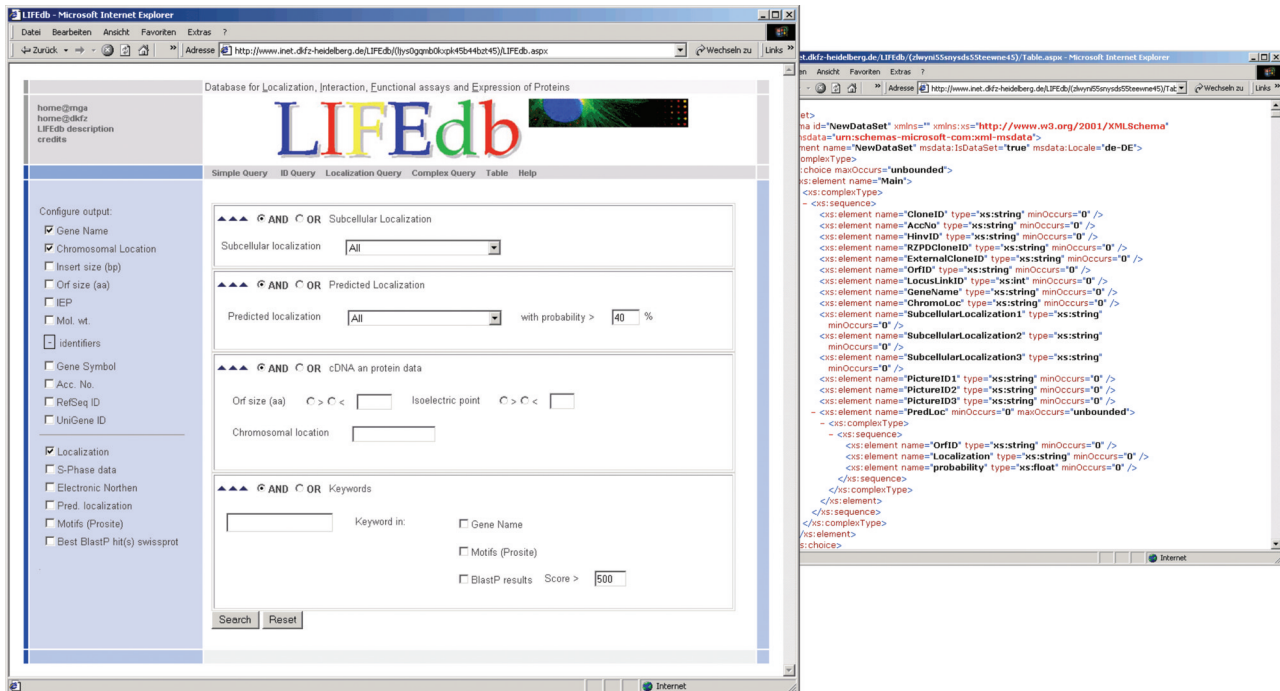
LIFEdb - Microsoft Internet Explorer

Datei Bearbeiten Ansicht Favoriten Extras ?

Zurück Adresse http://www.inet.dkfz-heidelberg.de/LIFEdb/(ljys0gqmb0kxpk45b4bzt45)/LIFEdb.aspx Wechseln zu Links

Database for Localization, Interaction, Functional assays and Expression of Proteins

home@mga
home@dkfz
LIFEdb description
credits

LIFEdb

Simple Query ID Query Localization Query Complex Query Table Help

Configure output:
Gene Name
Chromosomal Location
Insert size (bp)
Orf size (aa)
IEP
Mol. wt.
identifiers
Gene Symbol
Acc. No.
RefSeq ID
UniGene ID
Localization
S-Phase data
Electronic Northen
Pred. localization
Motifs (Prosite)
Best BlastP hit(s) swissprot

AND OR Subcellular Localization
Subcellular localization All

AND OR Predicted Localization
Predicted localization All with probability > 40 %

AND OR cDNA an protein data
Orf size (aa) > < Isoelectric point > <
Chromosomal location

AND OR Keywords
Keyword in: Gene Name
Motifs (Prosite)
BlastP results Score > 500

Search Reset

Internet

et.dkfz-heidelberg.de/LIFEdb/(zlwyni55snysds55teewne45)/Table.aspx - Microsoft Internet Explorer

en Ansicht Favoriten Extras ?

Adresse http://www.inet.dkfz-heidelberg.de/LIFEdb/(zlwyni55snysds55teewne45)/Tab Wechseln zu Links

et>
na id="NewDataSet" xmlns="" xmlns:xs="http://www.w3.org/2001/XMLSchema"
nsdata="urn:schemas-microsoft-com:xml-msdata">
ment name="NewDataSet" msdata:IsDataSet="true" msdata:Locale="de-DE">
complexType>
:choice maxOccurs="unbounded">
xs:element name="Main">
<xs:complexType>
- <xs:sequence>
<xs:element name="CloneID" type="xs:string" minOccurs="0" />
<xs:element name="AccNo" type="xs:string" minOccurs="0" />
<xs:element name="HinvID" type="xs:string" minOccurs="0" />
<xs:element name="RZPDCloneID" type="xs:string" minOccurs="0" />
<xs:element name="ExternalCloneID" type="xs:string" minOccurs="0" />
<xs:element name="OrfID" type="xs:string" minOccurs="0" />
<xs:element name="LocusLinkID" type="xs:int" minOccurs="0" />
<xs:element name="GeneName" type="xs:string" minOccurs="0" />
<xs:element name="ChromoLoc" type="xs:string" minOccurs="0" />
<xs:element name="SubcellularLocalization1" type="xs:string" minOccurs="0" />
<xs:element name="SubcellularLocalization2" type="xs:string" minOccurs="0" />
<xs:element name="SubcellularLocalization3" type="xs:string" minOccurs="0" />
<xs:element name="PictureID1" type="xs:string" minOccurs="0" />
<xs:element name="PictureID2" type="xs:string" minOccurs="0" />
<xs:element name="PictureID3" type="xs:string" minOccurs="0" />
- <xs:element name="PredLoc" minOccurs="0" maxOccurs="unbounded">
- <xs:complexType>
- <xs:sequence>
<xs:element name="OrfID" type="xs:string" minOccurs="0" />
<xs:element name="Localization" type="xs:string" minOccurs="0" />
<xs:element name="probability" type="xs:float" minOccurs="0" />
</xs:sequence>
</xs:complexType>
</xs:element>
</xs:sequence>
</xs:complexType>
/xs:element>
s:choice>

Internet